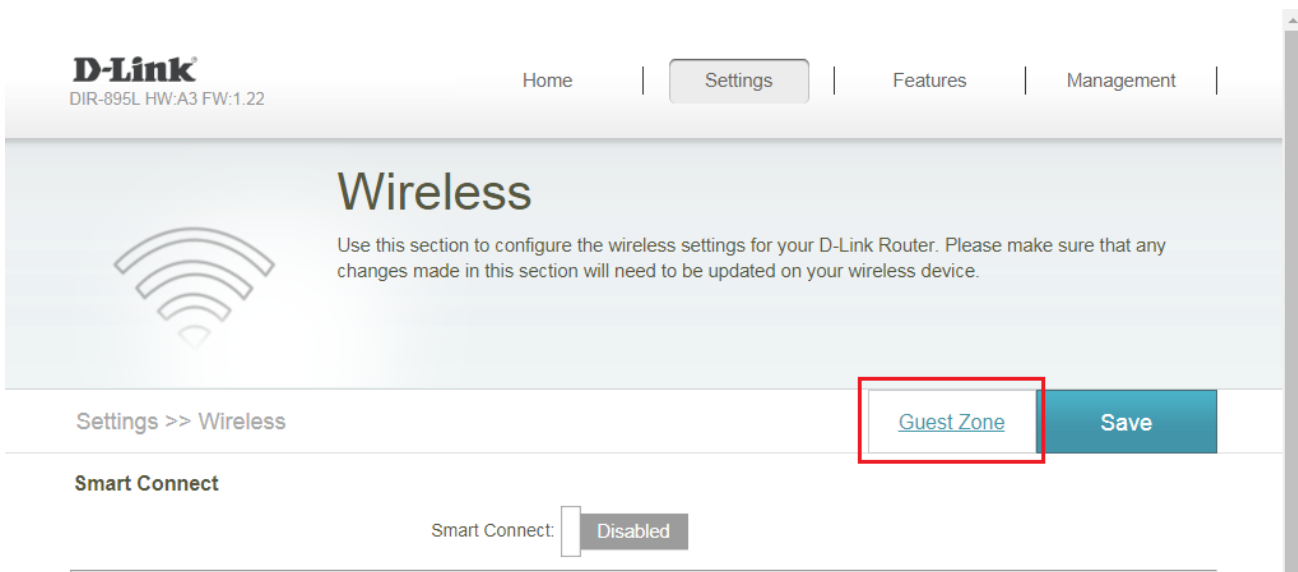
D-Link
DIR-895L HW:A3 FW:1.22

Home | Settings | Features | Management |

Wireless

Use this section to configure the wireless settings for your D-Link Router. Please make sure that any changes made in this section will need to be updated on your wireless device.

Settings >> Wireless

Guest Zone

Save

Smart Connect

Smart Connect: Disabled